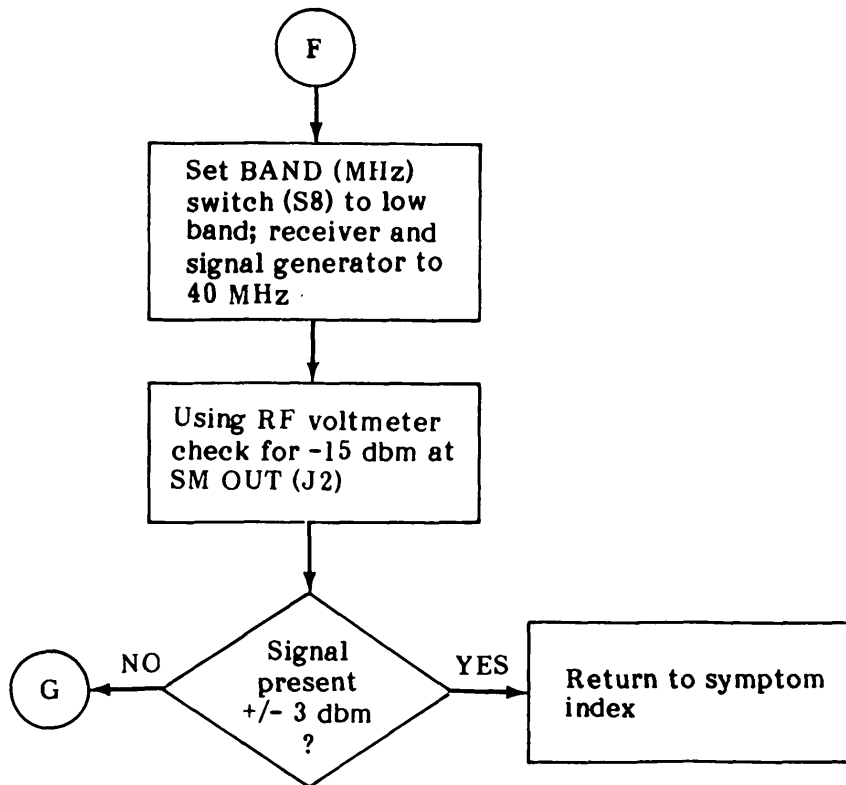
F

Set BAND (MHz) switch (S8) to low band; receiver and signal generator to 40 MHz

Using RF voltmeter check for -15 dbm at SM OUT (J2)

Signal present +/- 3 dbm ?

NO

G

YES

Return to symptom index